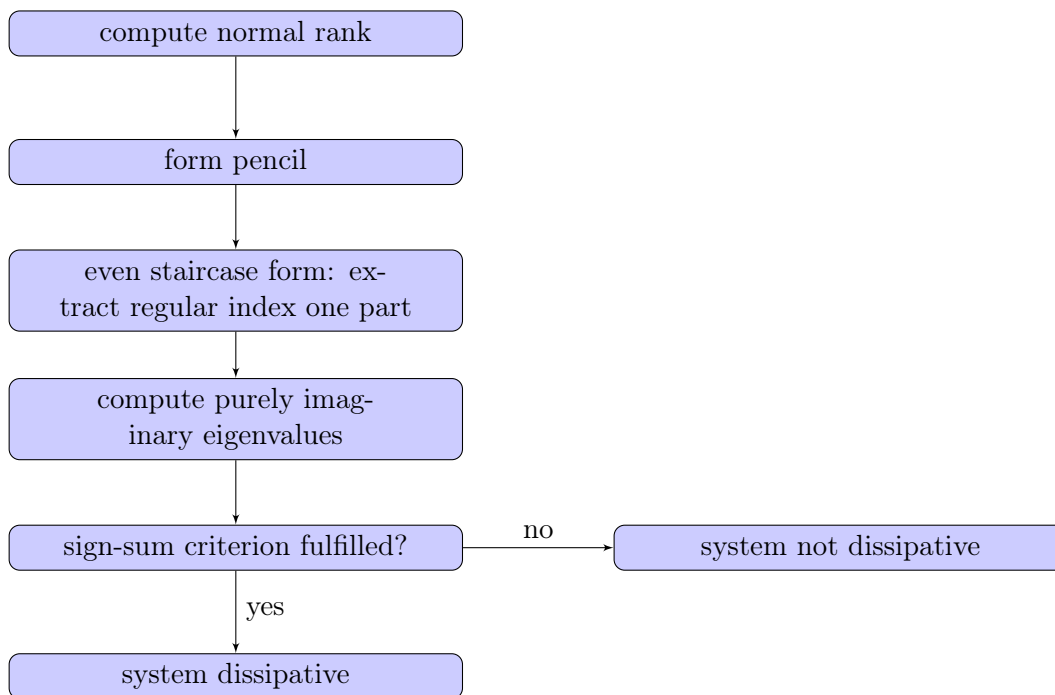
compute normal rank

form pencil

even staircase form: extract regular index one part

compute purely imaginary eigenvalues

sign-sum criterion fulfilled?

no

system not dissipative

yes

system dissipative